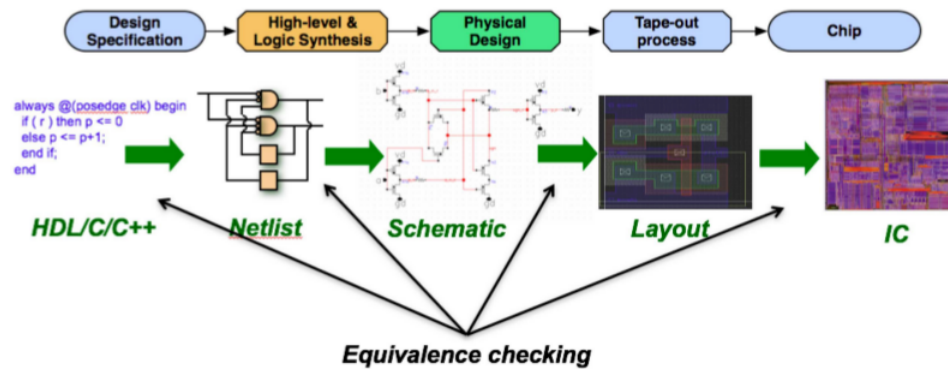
Design Specification

High-level & Logic Synthesis

Physical Design

Tape-out process

Chip

always @(posedge clk) begin
if ( r ) then p <= 0
else p <= p+1;
end if;
end

HDL/C/C++

Netlist

Schematic

Layout

IC

Equivalence checking